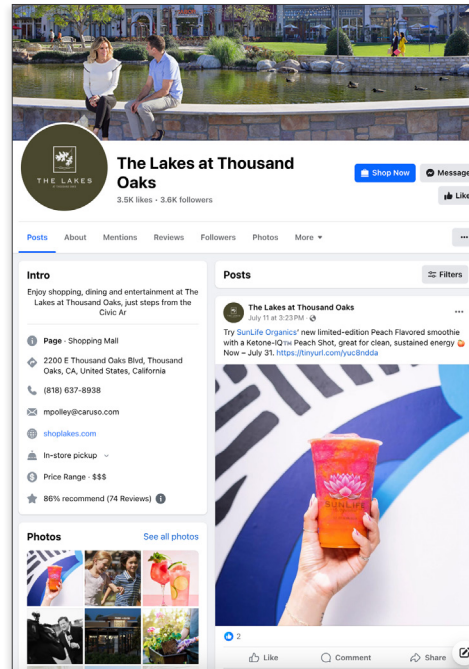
THE LAKES

The Lakes at Thousand Oaks
3.5K likes · 3.6K followers

Shop Now
Message
Like

Posts About Mentions Reviews Followers Photos More ▾

...

Intro
Enjoy shopping, dining and entertainment at The Lakes at Thousand Oaks, just steps from the Civic Ar

Page · Shopping Mall
2200 E Thousand Oaks Blvd, Thousand Oaks, CA, United States, California
(818) 637-8938
mpolley@caruso.com
shoplakes.com
In-store pickup
Price Range · $$$
86% recommend (74 Reviews)

Photos
See all photos

Posts
Filters

The Lakes at Thousand Oaks
July 11 at 3:23 PM ·
Try SunLife Organics' new limited-edition Peach Flavored smoothie with a Ketone-IQ™ Peach Shot, great for clean, sustained energy Now – July 31. https://tinyurl.com/yuc8ndda

SUNLIFE

2
Like Comment Share